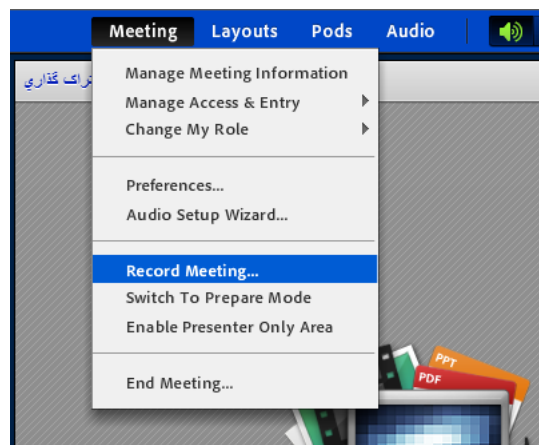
Meeting Layouts Pods Audio

تراک گذاری

Manage Meeting Information
Manage Access & Entry
Change My Role

Preferences...
Audio Setup Wizard...

Record Meeting...
Switch To Prepare Mode
Enable Presenter Only Area

End Meeting...

PPT
PDF